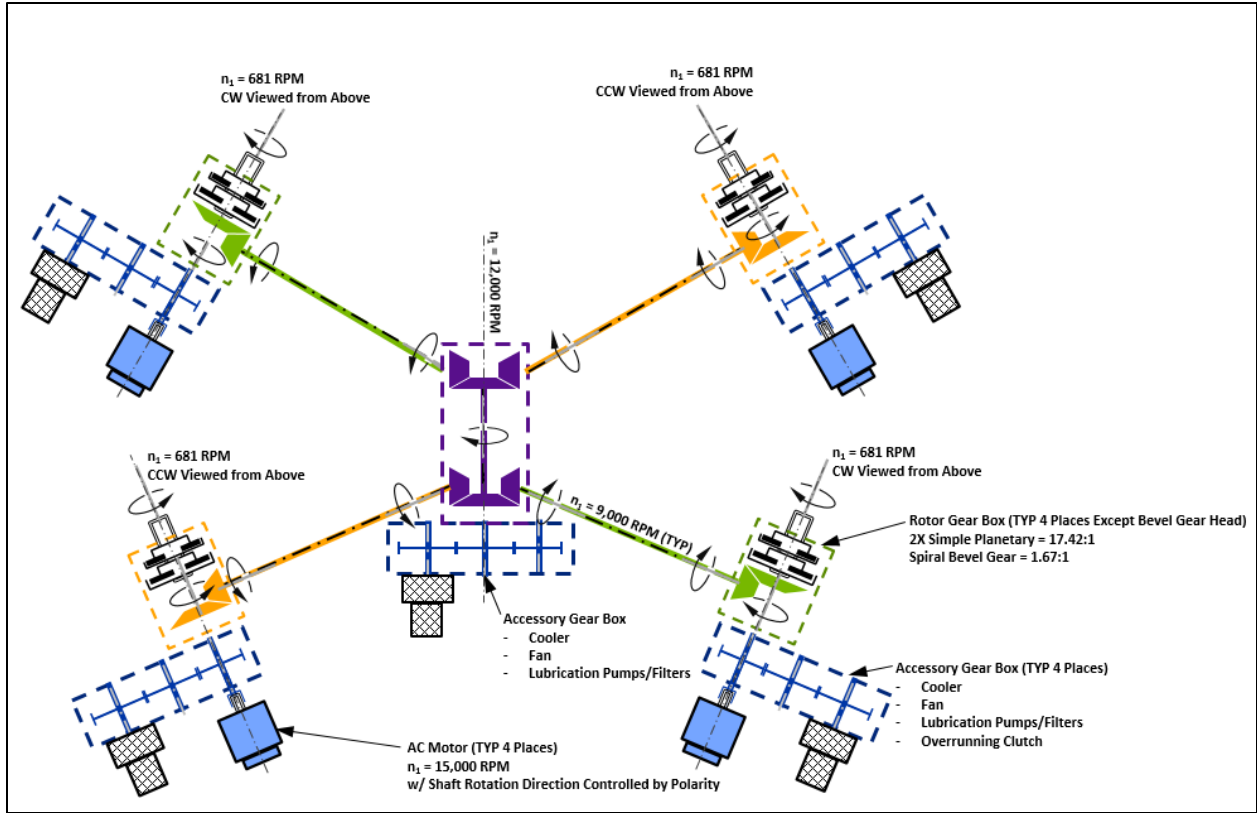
$n_1$ = 681 RPM
CW Viewed from Above

$n_1$ = 681 RPM
CCW Viewed from Above

$n_1$ = 12,000 RPM

$n_1$ = 681 RPM
CCW Viewed from Above

$n_1$ = 681 RPM
CW Viewed from Above

$n_1$ = 9,000 RPM (TYP)

Rotor Gear Box (TYP 4 Places Except Bevel Gear Head)
2X Simple Planetary = 17.42:1
Spiral Bevel Gear = 1.67:1

Accessory Gear Box
- Cooler
- Fan
- Lubrication Pumps/Filters

Accessory Gear Box (TYP 4 Places)
- Cooler
- Fan
- Lubrication Pumps/Filters
- Overrunning Clutch

AC Motor (TYP 4 Places)
$n_1$ = 15,000 RPM
w/ Shaft Rotation Direction Controlled by Polarity